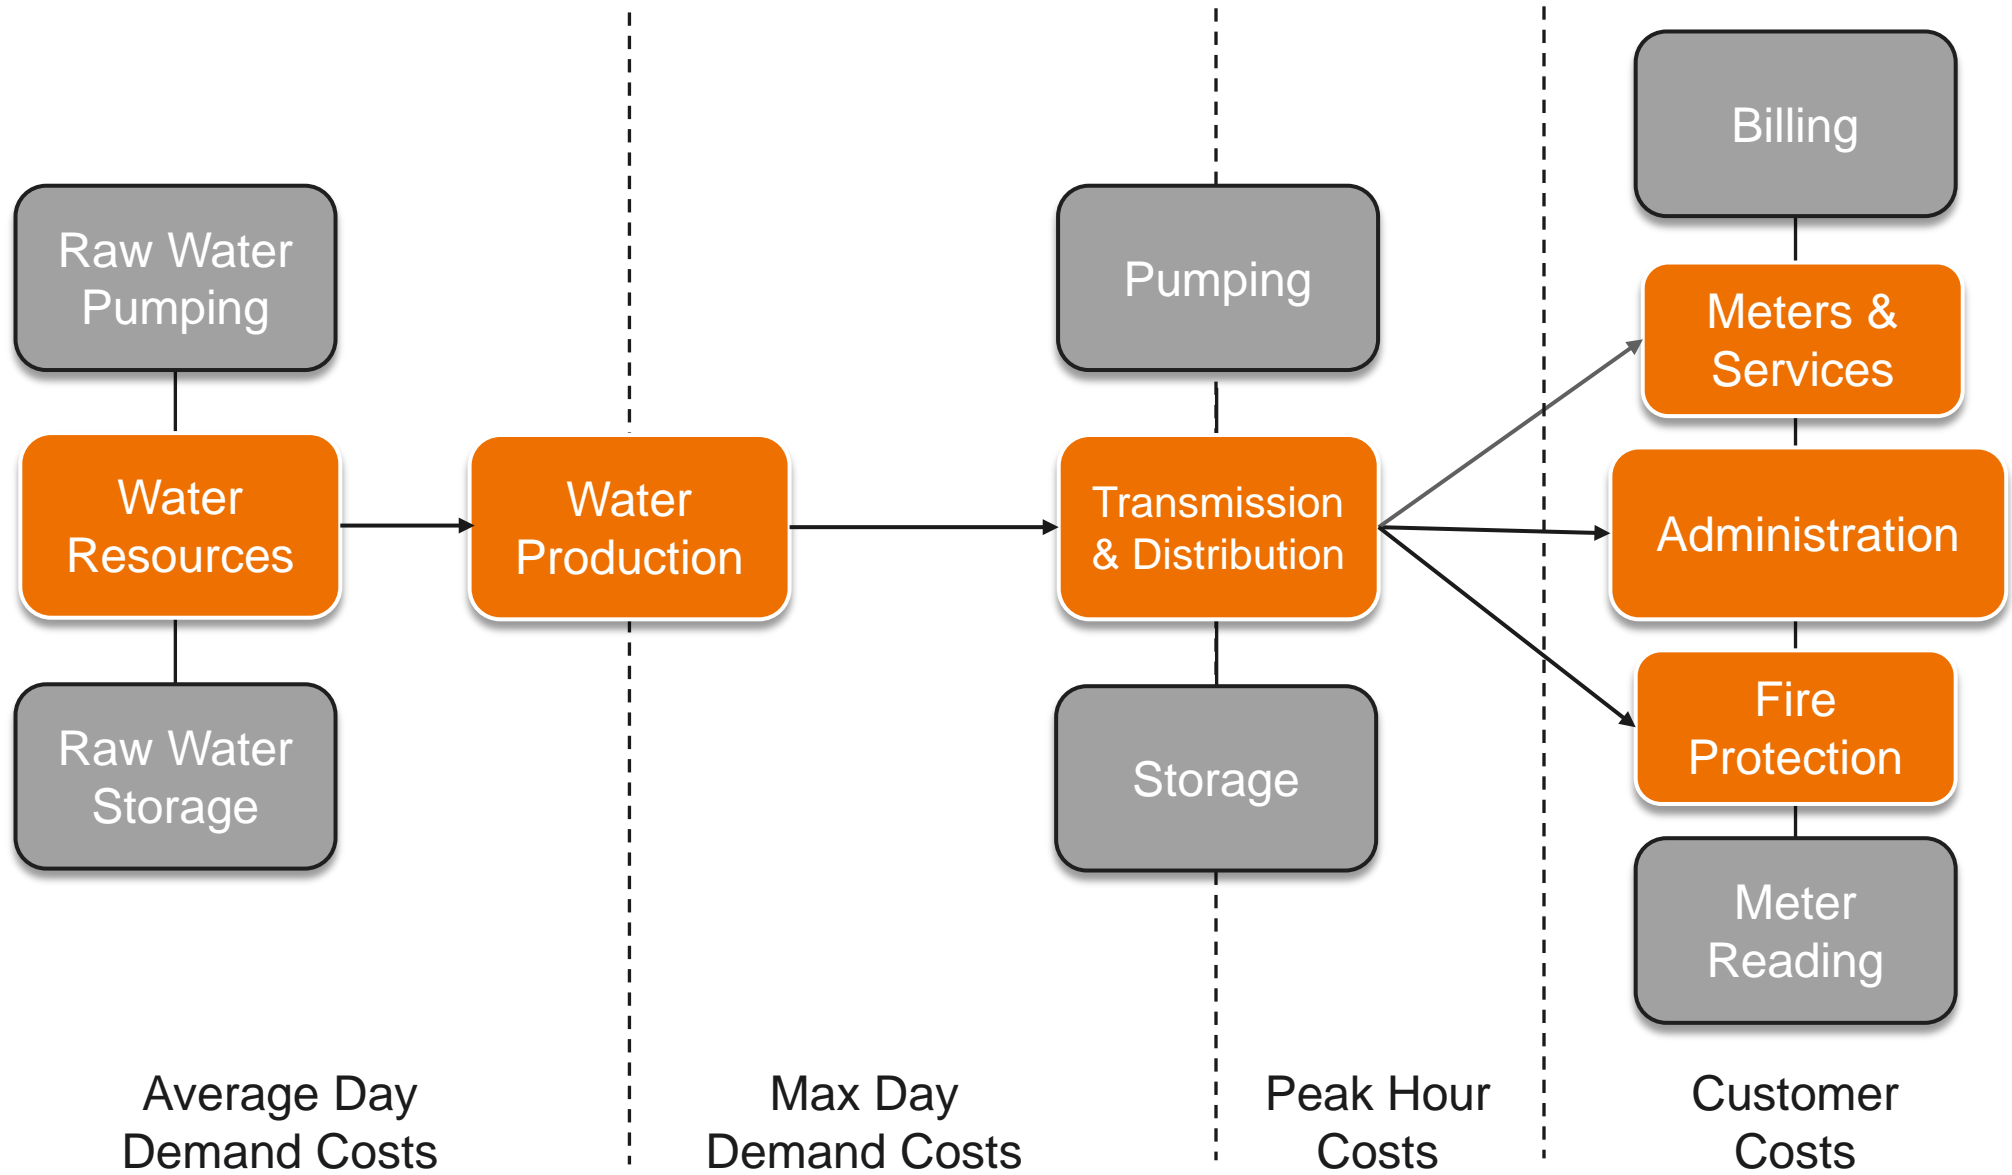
Raw Water Pumping

Water Resources

Raw Water Storage

Water Production

Pumping

Transmission & Distribution

Storage

Billing

Meters & Services

Administration

Fire Protection

Meter Reading

Average Day Demand Costs

Max Day Demand Costs

Peak Hour Costs

Customer Costs